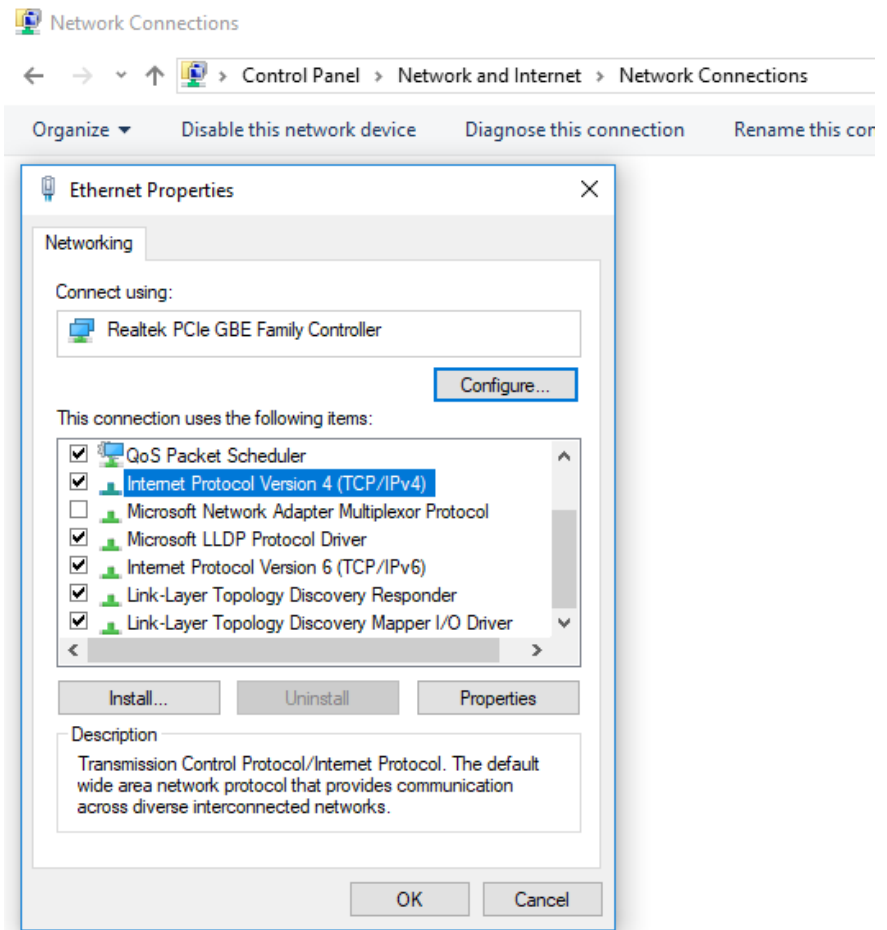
Network Connections

Control Panel > Network and Internet > Network Connections

Organize ▾ Disable this network device Diagnose this connection Rename this con

Ethernet Properties

Networking

Connect using:

Realtek PCIe GBE Family Controller

Configure...

This connection uses the following items:

QoS Packet Scheduler
Internet Protocol Version 4 (TCP/IPv4)
Microsoft Network Adapter Multiplexor Protocol
Microsoft LLDP Protocol Driver
Internet Protocol Version 6 (TCP/IPv6)
Link-Layer Topology Discovery Responder
Link-Layer Topology Discovery Mapper I/O Driver

Install... Uninstall Properties

Description

Transmission Control Protocol/Internet Protocol. The default wide area network protocol that provides communication across diverse interconnected networks.

OK Cancel